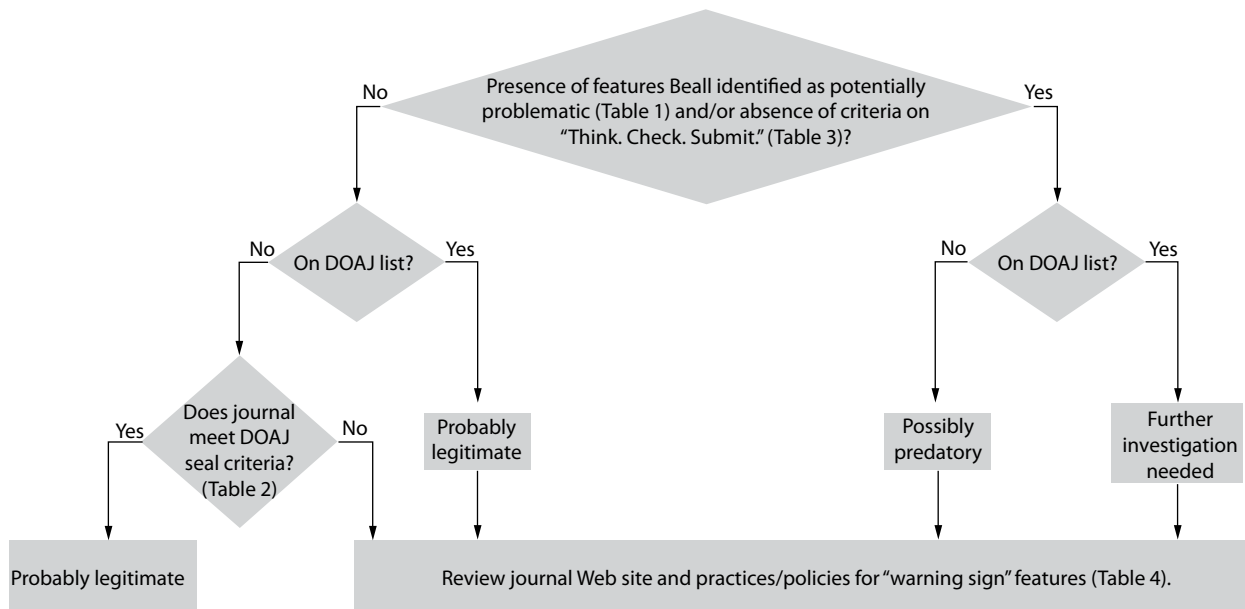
Presence of features Beall identified as potentially problematic (Table 1) and/or absence of criteria on "Think. Check. Submit." (Table 3)?

No

Yes

No

On DOAJ list?

Yes

No

On DOAJ list?

Yes

Yes

Does journal meet DOAJ seal criteria? (Table 2)

No

Probably legitimate

Possibly predatory

Further investigation needed

Probably legitimate

Review journal Web site and practices/policies for "warning sign" features (Table 4).